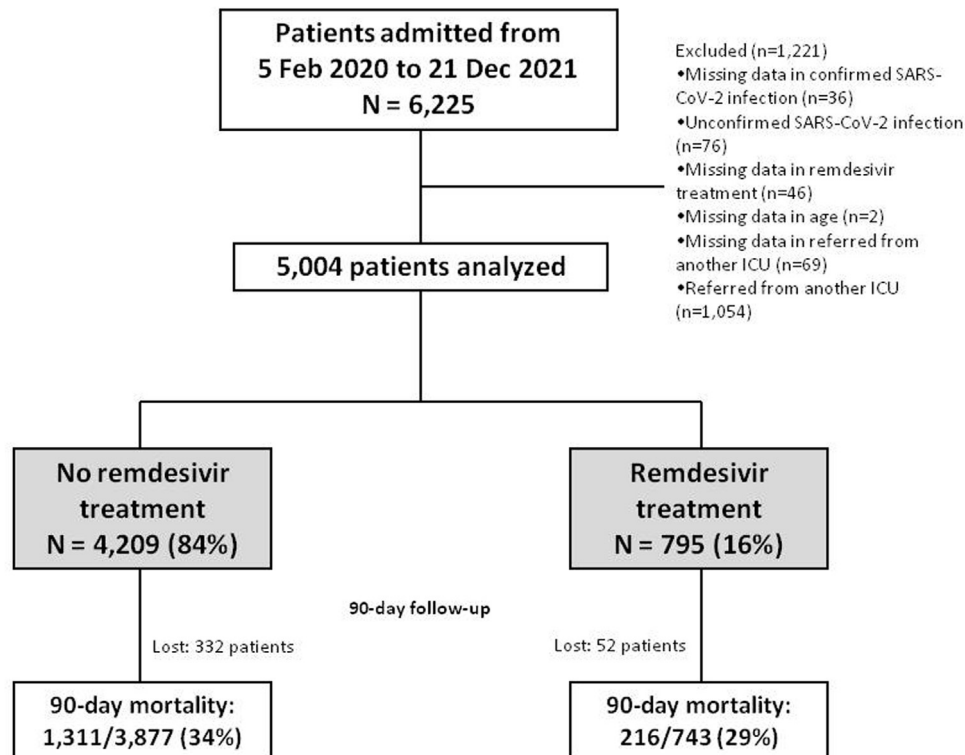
Patients admitted from
5 Feb 2020 to 21 Dec 2021
N = 6,225

Excluded (n=1,221)
•Missing data in confirmed SARS-CoV-2 infection (n=36)
•Unconfirmed SARS-CoV-2 infection (n=76)
•Missing data in remdesivir treatment (n=46)
•Missing data in age (n=2)
•Missing data in referred from another ICU (n=69)
•Referred from another ICU (n=1,054)

5,004 patients analyzed

No remdesivir treatment
N = 4,209 (84%)

Remdesivir treatment
N = 795 (16%)

90-day follow-up

Lost: 332 patients

Lost: 52 patients

90-day mortality:
1,311/3,877 (34%)

90-day mortality:
216/743 (29%)